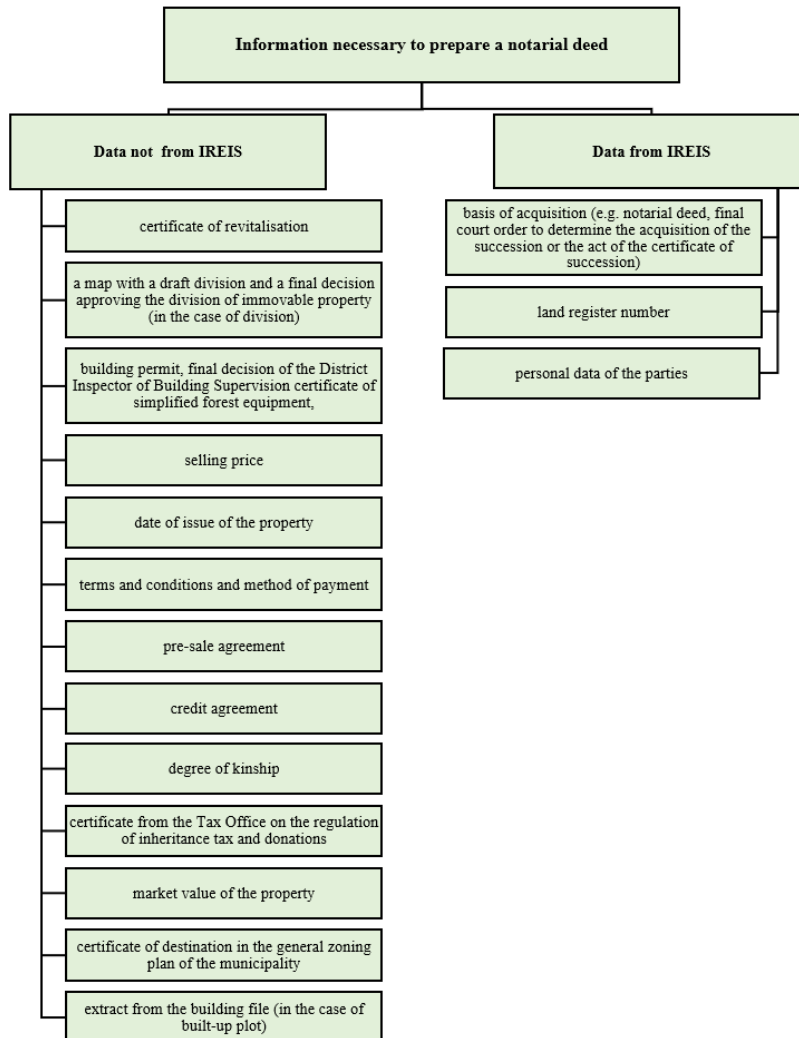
Information necessary to prepare a notarial deed

Data not from IREIS

certificate of revitalisation

a map with a draft division and a final decision approving the division of immovable property (in the case of division)

building permit, final decision of the District Inspector of Building Supervision certificate of simplified forest equipment,

selling price

date of issue of the property

terms and conditions and method of payment

pre-sale agreement

credit agreement

degree of kinship

certificate from the Tax Office on the regulation of inheritance tax and donations

market value of the property

certificate of destination in the general zoning plan of the municipality

extract from the building file (in the case of built-up plot)

Data from IREIS

basis of acquisition (e.g. notarial deed, final court order to determine the acquisition of the succession or the act of the certificate of succession)

land register number

personal data of the parties